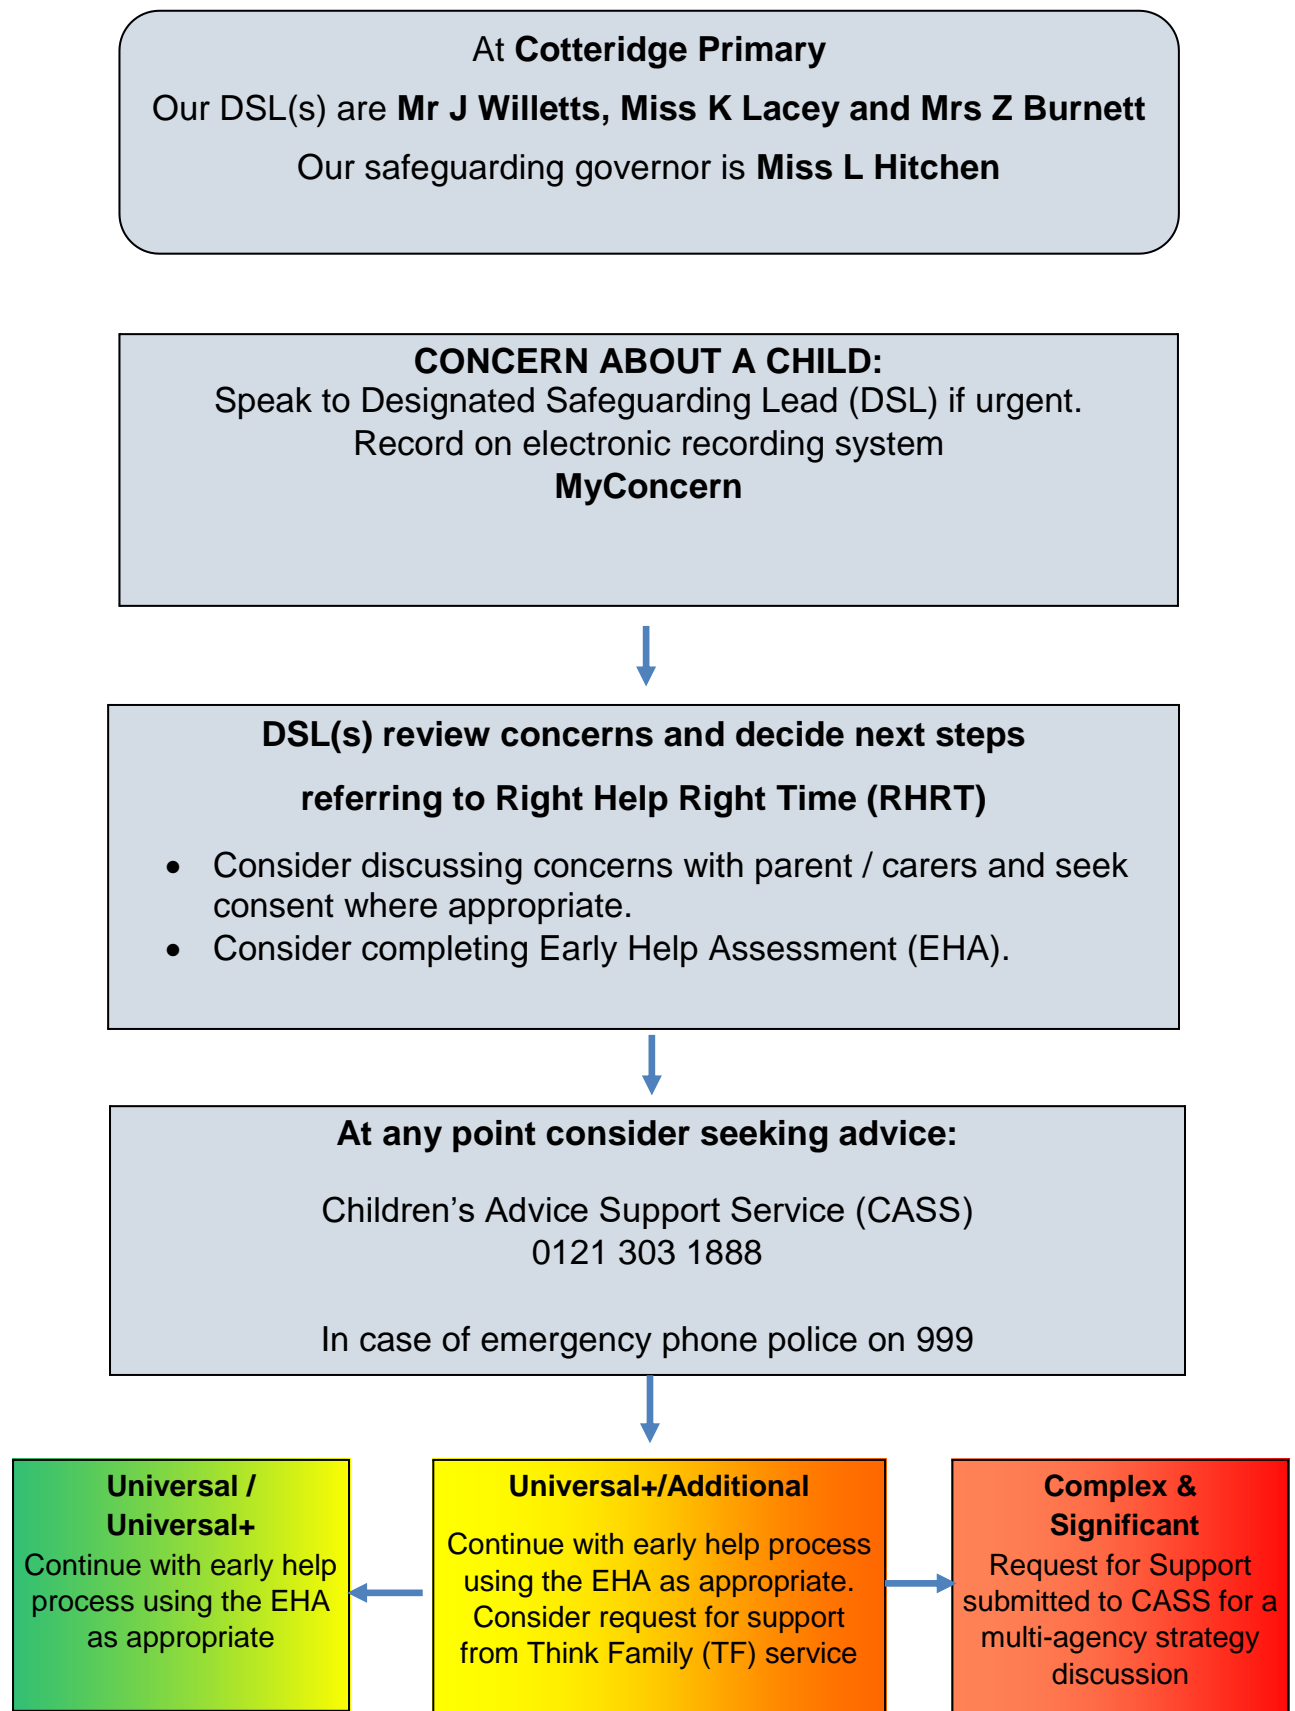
At **Cotteridge Primary**

Our DSL(s) are **Mr J Willetts, Miss K Lacey and Mrs Z Burnett**

Our safeguarding governor is **Miss L Hitchen**

**CONCERN ABOUT A CHILD:**
Speak to Designated Safeguarding Lead (DSL) if urgent.
Record on electronic recording system
**MyConcern**

**DSL(s) review concerns and decide next steps**

**referring to Right Help Right Time (RHRT)**

- Consider discussing concerns with parent / carers and seek consent where appropriate.
- Consider completing Early Help Assessment (EHA).

**At any point consider seeking advice:**

Children's Advice Support Service (CASS)
0121 303 1888

In case of emergency phone police on 999

**Universal / Universal+**
Continue with early help process using the EHA as appropriate

**Universal+/Additional**
Continue with early help process using the EHA as appropriate. Consider request for support from Think Family (TF) service

**Complex & Significant**
Request for Support submitted to CASS for a multi-agency strategy discussion